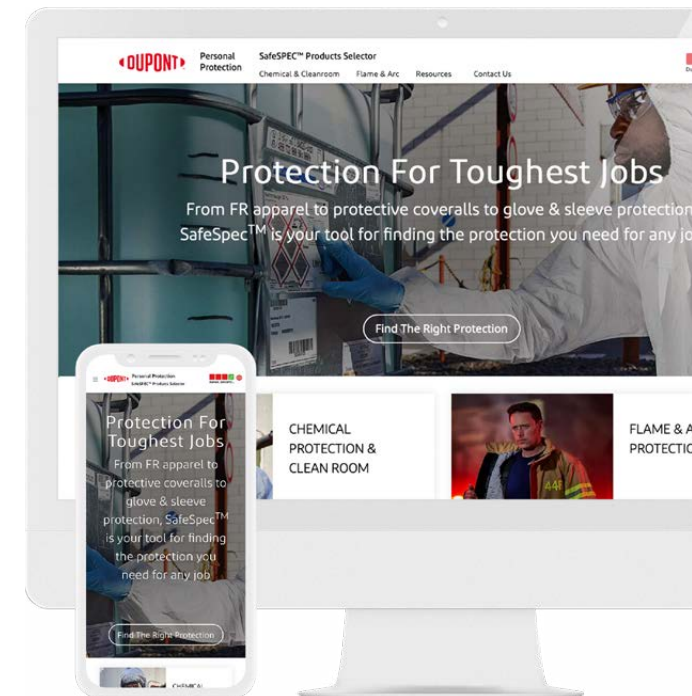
DUPONT Personal Protection SafeSPEC™ Products Selector

Chemical & Cleanroom Flame & Arc Resources Contact Us

Protection For Toughest Jobs

From FR apparel to protective coveralls to glove & sleeve protection SafeSpec$^{TM}$ is your tool for finding the protection you need for any jo

Find The Right Protection

CHEMICAL PROTECTION & CLEAN ROOM

FLAME & A PROTECTI

DUPONT Personal Protection SafeSPEC™ Products Selector

Protection For Toughest Jobs

From FR apparel to protective coveralls to glove & sleeve protection, SafeSpec$^{TM}$ is your tool for finding the protection you need for any job

Find The Right Protection

CHEMICAL